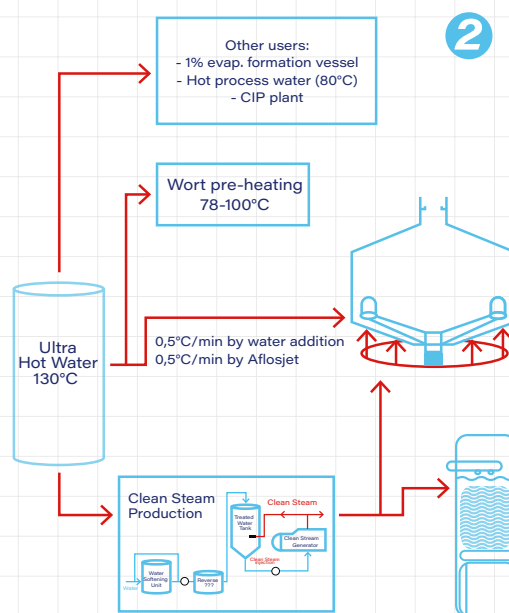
2

Other users:
- 1% evap. formation vessel
- Hot process water (80°C)
- CIP plant

Wort pre-heating
78-100°C

Ultra
Hot Water
130°C

0,5°C/min by water addition
0,5°C/min by Aflosjet

Clean Steam
Production

Treated
Water
Tank

Clean Steam

Clean Steam
Generator

Clean Steam
injection

Water
Softening
Unit

Reverse
???

Water